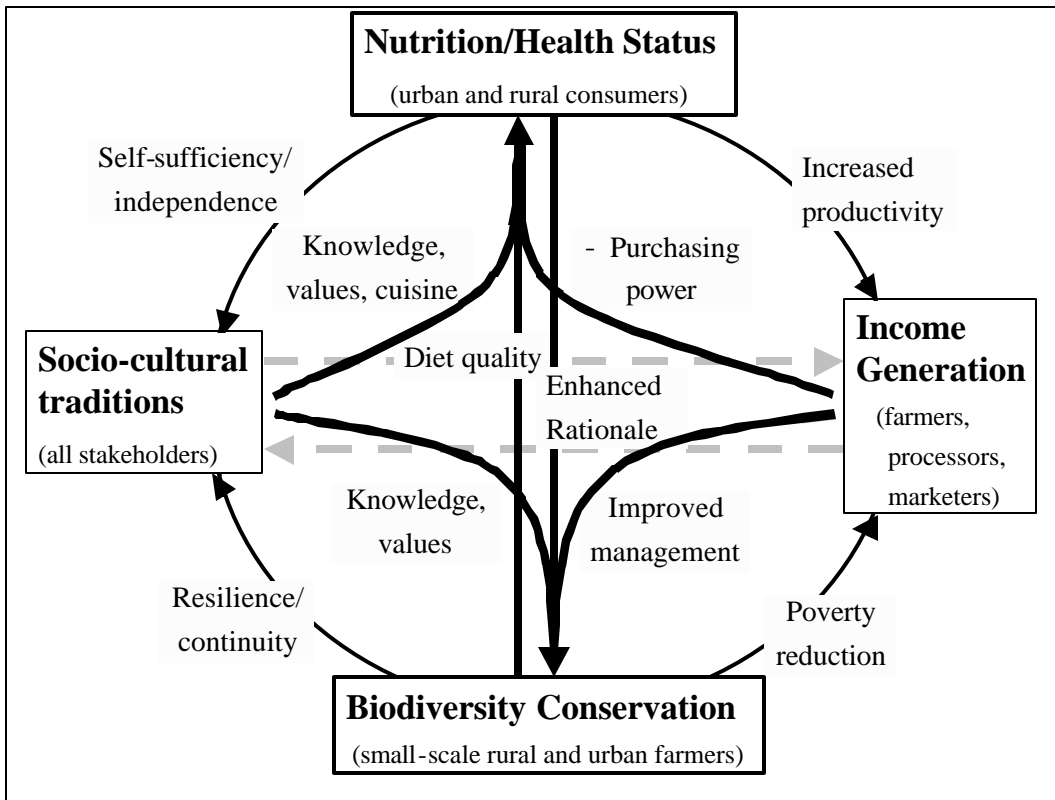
Nutrition/Health Status
(urban and rural consumers)

Self-sufficiency/ independence

Increased productivity

Knowledge, values, cuisine

- Purchasing power

Socio-cultural traditions
(all stakeholders)

Diet quality

Enhanced Rationale

Income Generation
(farmers, processors, marketers)

Knowledge, values

Improved management

Resilience/ continuity

Poverty reduction

Biodiversity Conservation
(small-scale rural and urban farmers)